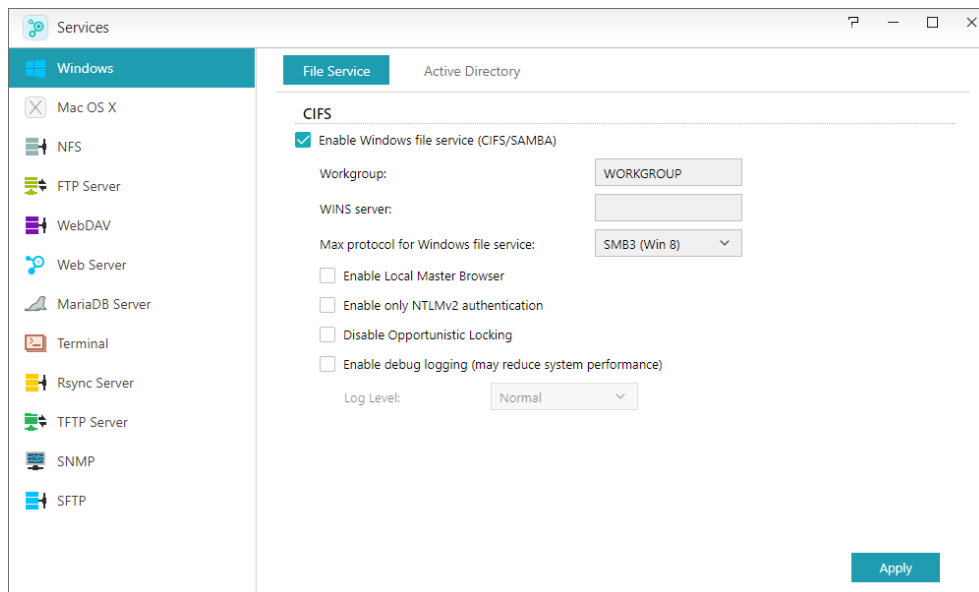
Services

Windows
Mac OS X
NFS
FTP Server
WebDAV
Web Server
MariaDB Server
Terminal
Rsync Server
TFTP Server
SNMP
SFTP

File Service
Active Directory

CIFS

Enable Windows file service (CIFS/SAMBA)

Workgroup: WORKGROUP

WINS server:

Max protocol for Windows file service: SMB3 (Win 8)

Enable Local Master Browser

Enable only NTLMv2 authentication

Disable Opportunistic Locking

Enable debug logging (may reduce system performance)

Log Level: Normal

Apply